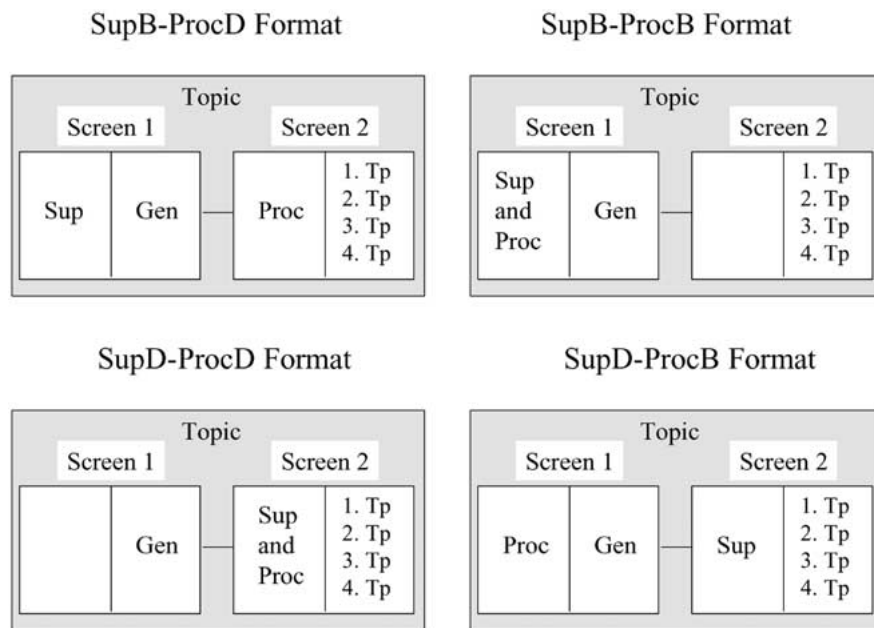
SupB-ProcD Format

Topic
Screen 1
Sup
Gen
Screen 2
Proc
1. Tp
2. Tp
3. Tp
4. Tp

SupB-ProcB Format

Topic
Screen 1
Sup and Proc
Gen
Screen 2
1. Tp
2. Tp
3. Tp
4. Tp

SupD-ProcD Format

Topic
Screen 1
Gen
Screen 2
Sup and Proc
1. Tp
2. Tp
3. Tp
4. Tp

SupD-ProcB Format

Topic
Screen 1
Proc
Gen
Screen 2
Sup
1. Tp
2. Tp
3. Tp
4. Tp